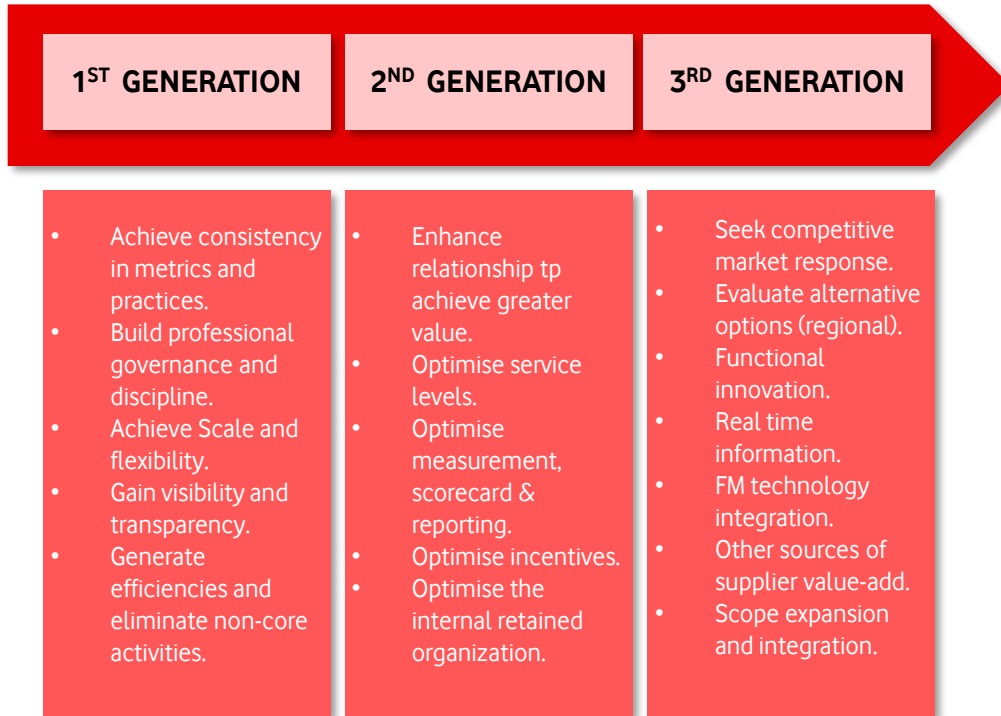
1$^{ST}$ GENERATION

2$^{ND}$ GENERATION

3$^{RD}$ GENERATION

- Achieve consistency in metrics and practices.
- Build professional governance and discipline.
- Achieve Scale and flexibility.
- Gain visibility and transparency.
- Generate efficiencies and eliminate non-core activities.

- Enhance relationship tp achieve greater value.
- Optimise service levels.
- Optimise measurement, scorecard & reporting.
- Optimise incentives.
- Optimise the internal retained organization.

- Seek competitive market response.
- Evaluate alternative options (regional).
- Functional innovation.
- Real time information.
- FM technology integration.
- Other sources of supplier value-add.
- Scope expansion and integration.